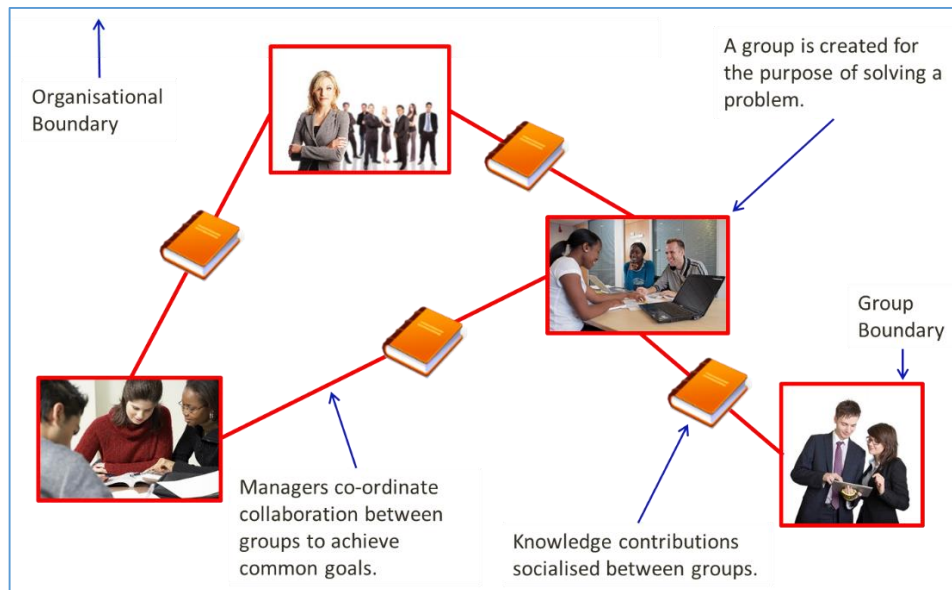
Organisational Boundary

A group is created for the purpose of solving a problem.

Group Boundary

Managers co-ordinate collaboration between groups to achieve common goals.

Knowledge contributions socialised between groups.